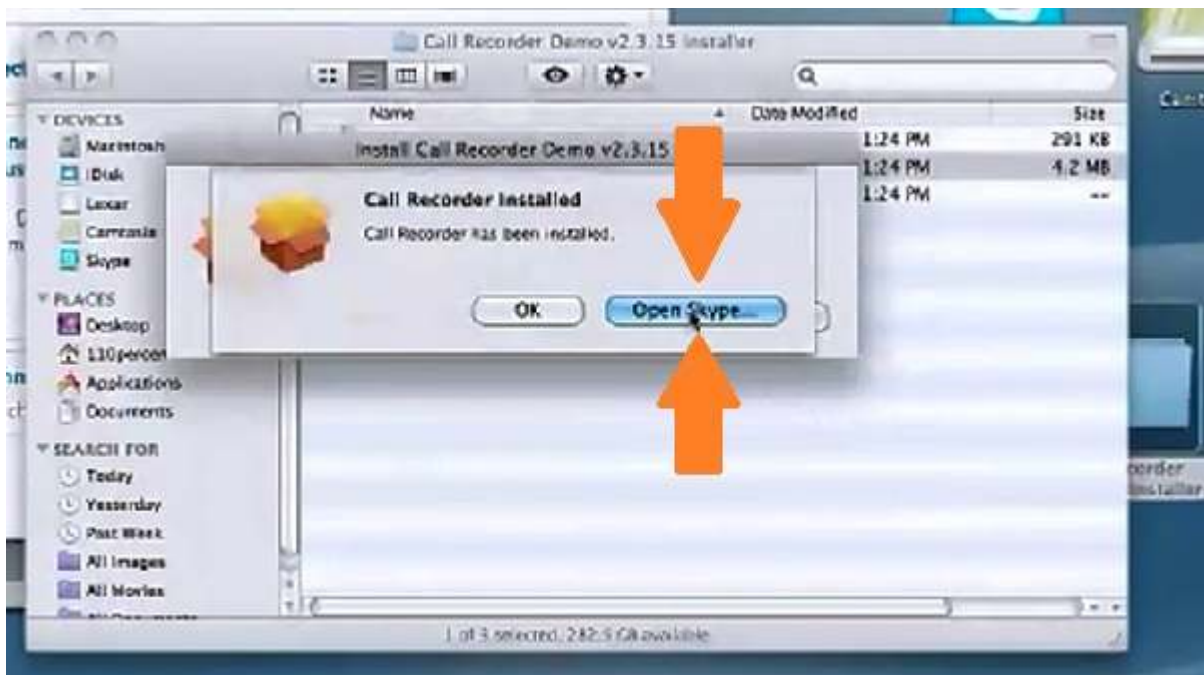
Call Recorder Demo v2.3.15 Installer

DEVICES
Macintosh
iDisk
Lexar
Camtasia
Skype

PLACES
Desktop
130percent
Applications
Documents

SEARCH FOR
Today
Yesterday
Past Week
All Images
All Movies

Name
Date Modified
Size
1:24 PM
291 KB
1:24 PM
4.2 MB
1:24 PM
--

Install Call Recorder Demo v2.3.15

Call Recorder Installed
Call Recorder has been installed.

OK
Open Skype...

1 of 3 selected, 282.5 GB available

corder
Installer